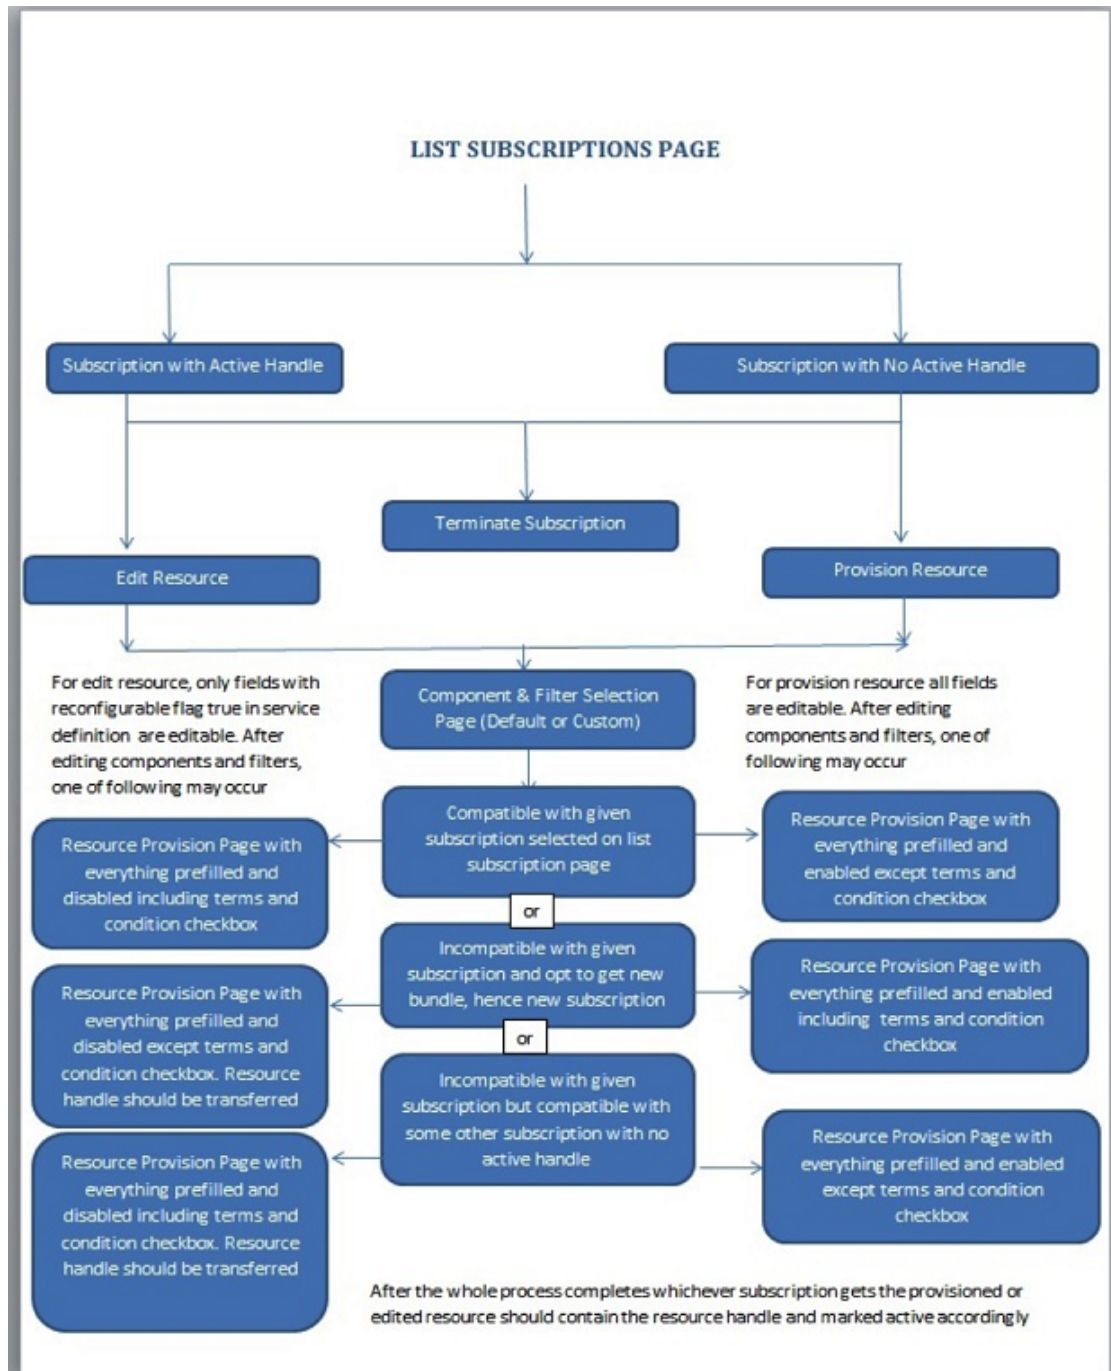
LIST SUBSCRIPTIONS PAGE

Subscription with Active Handle

Subscription with No Active Handle

Terminate Subscription

Edit Resource

Provision Resource

For edit resource, only fields with reconfigurable flag true in service definition are editable. After editing components and filters, one of following may occur

Component & Filter Selection Page (Default or Custom)

For provision resource all fields are editable. After editing components and filters, one of following may occur

Resource Provision Page with everything prefilled and disabled including terms and condition checkbox

Compatible with given subscription selected on list subscription page

Resource Provision Page with everything prefilled and enabled except terms and condition checkbox

or

Resource Provision Page with everything prefilled and disabled except terms and condition checkbox. Resource handle should be transferred

Incompatible with given subscription and opt to get new bundle, hence new subscription

Resource Provision Page with everything prefilled and enabled including terms and condition checkbox

or

Resource Provision Page with everything prefilled and disabled including terms and condition checkbox. Resource handle should be transferred

Incompatible with given subscription but compatible with some other subscription with no active handle

Resource Provision Page with everything prefilled and enabled except terms and condition checkbox

After the whole process completes whichever subscription gets the provisioned or edited resource should contain the resource handle and marked active accordingly